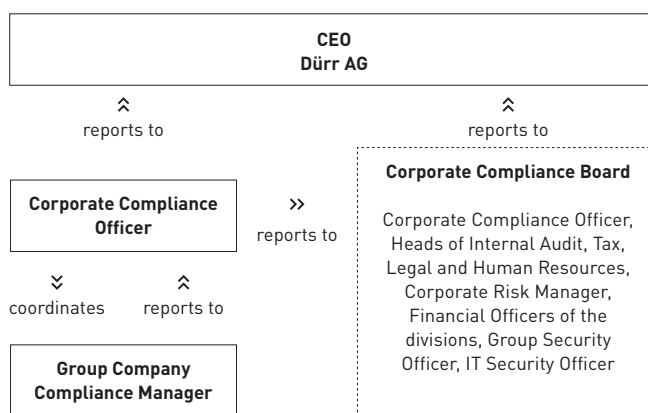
CEO
Dürr AG

reports to

reports to

Corporate Compliance Officer

reports to

Corporate Compliance Board

Corporate Compliance Officer, Heads of Internal Audit, Tax, Legal and Human Resources, Corporate Risk Manager, Financial Officers of the divisions, Group Security Officer, IT Security Officer

coordinates

reports to

Group Company Compliance Manager